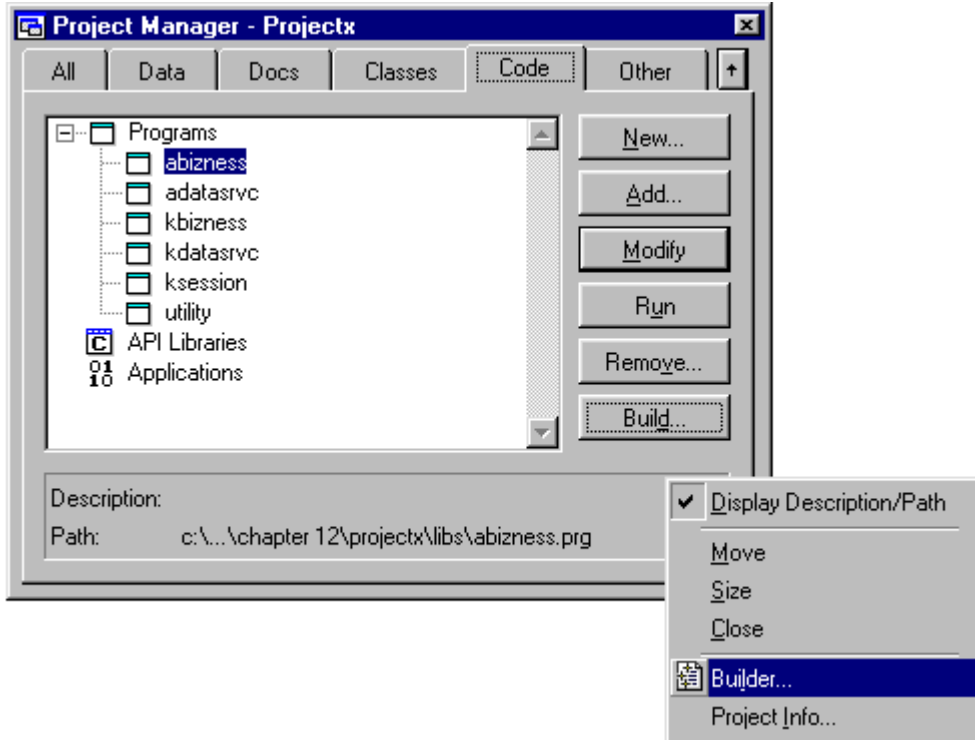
Project Manager - Projectx

All | Data | Docs | Classes | Code | Other

Programs
abizness
adatasrvc
kbizness
kdatasrvc
ksession
utility
API Libraries
Applications

New...
Add...
Modify
Run
Remove...
Build...

Description:
Path: c:\...\chapter 12\projectx\libs\abizness.prg

✔ Display Description/Path
Move
Size
Close
Builder...
Project Info...